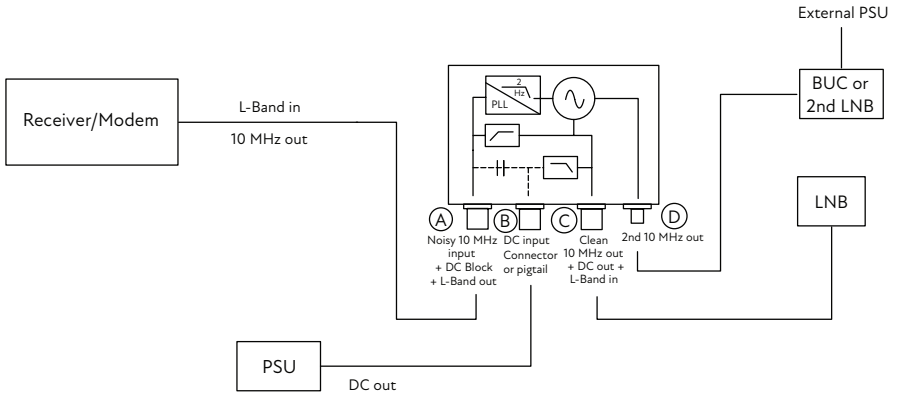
External PSU

Receiver/Modem

L-Band in

10 MHz out

2
Hz
PLL

BUC or
2nd LNB

LNB

A
Noisy 10 MHz input
+ DC Block
+ L-Band out

B
DC input
Connector
or pigtail

C
Clean
10 MHz out
+ DC out +
L-Band in

D
2nd 10 MHz out

PSU

DC out